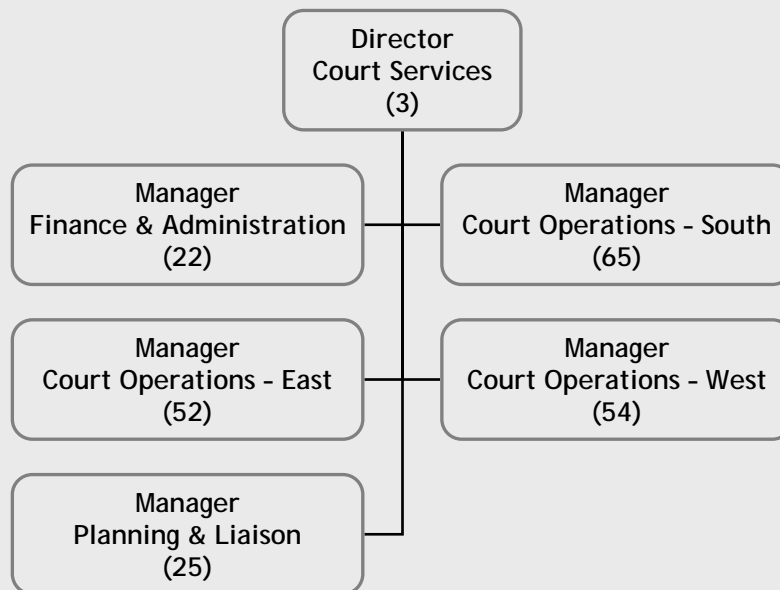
Director
Court Services
(3)

Manager
Finance & Administration
(22)

Manager
Court Operations – South
(65)

Manager
Court Operations – East
(52)

Manager
Court Operations – West
(54)

Manager
Planning & Liaison
(25)